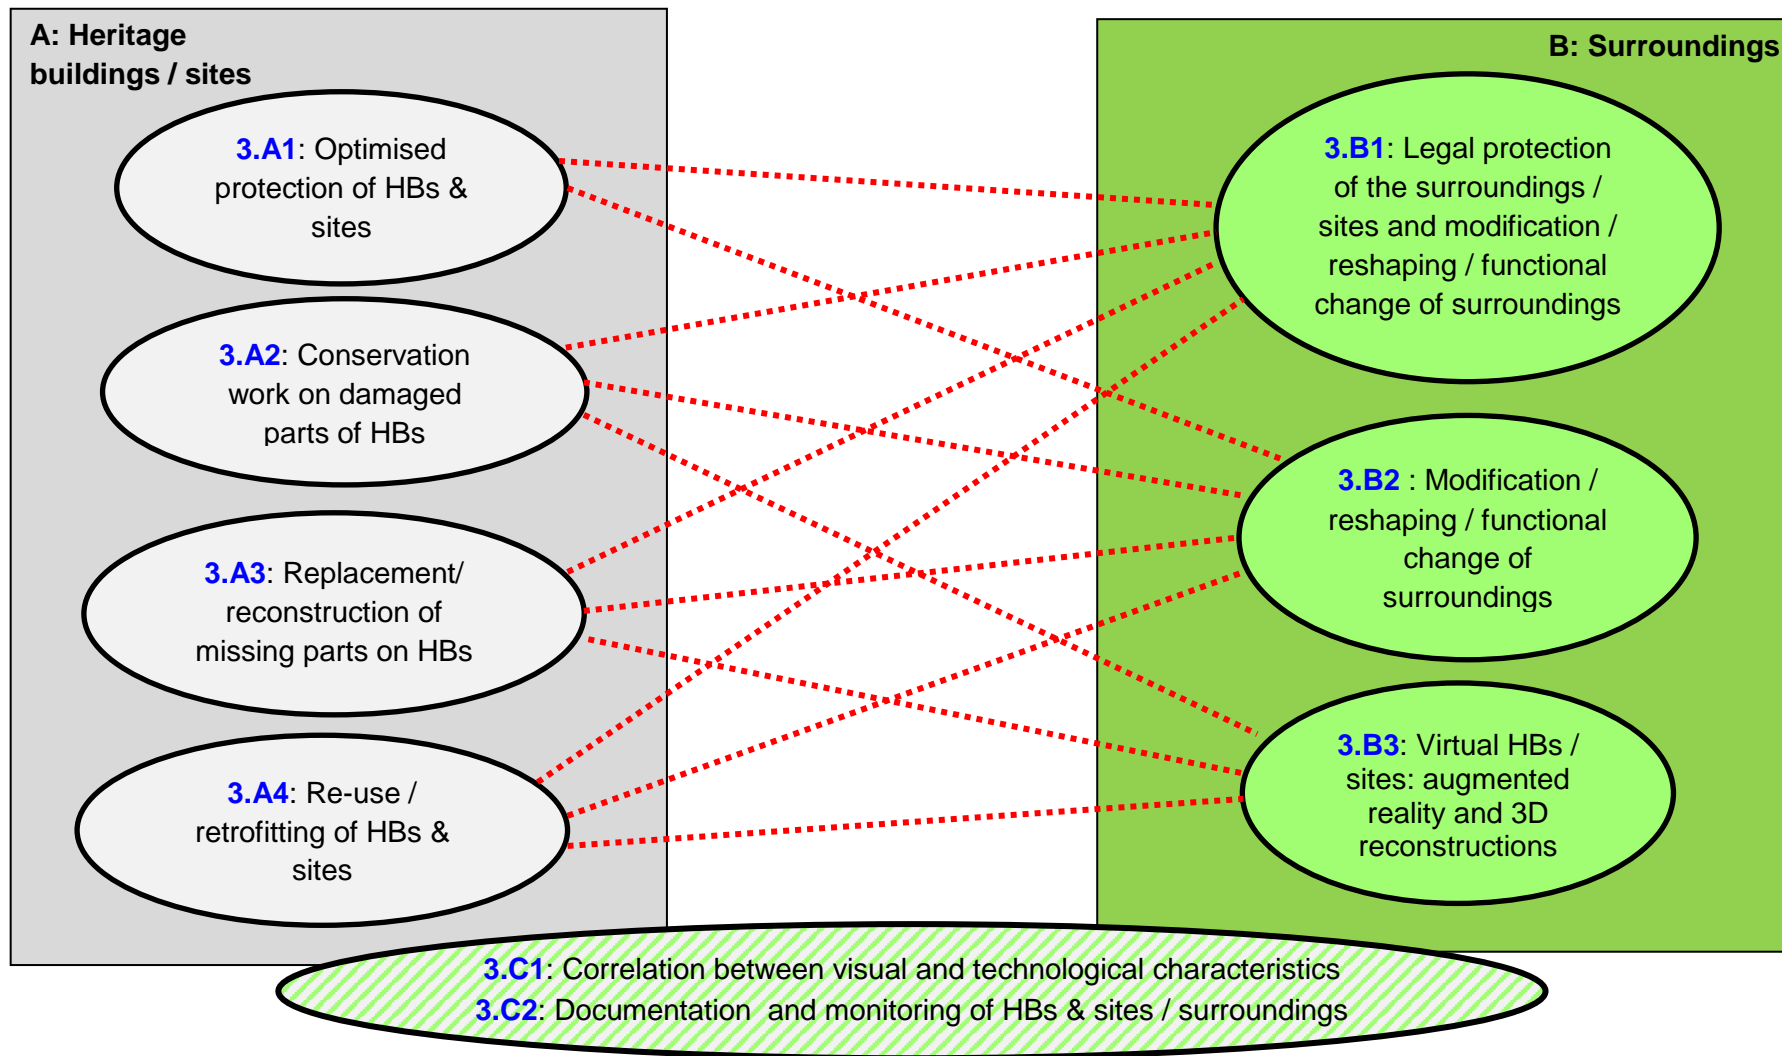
A: Heritage buildings / sites

3.A1: Optimised protection of HBs & sites

3.A2: Conservation work on damaged parts of HBs

3.A3: Replacement/ reconstruction of missing parts on HBs

3.A4: Re-use / retrofitting of HBs & sites

B: Surroundings

3.B1: Legal protection of the surroundings / sites and modification / reshaping / functional change of surroundings

3.B2 : Modification / reshaping / functional change of surroundings

3.B3: Virtual HBs / sites: augmented reality and 3D reconstructions

3.C1: Correlation between visual and technological characteristics
3.C2: Documentation and monitoring of HBs & sites / surroundings